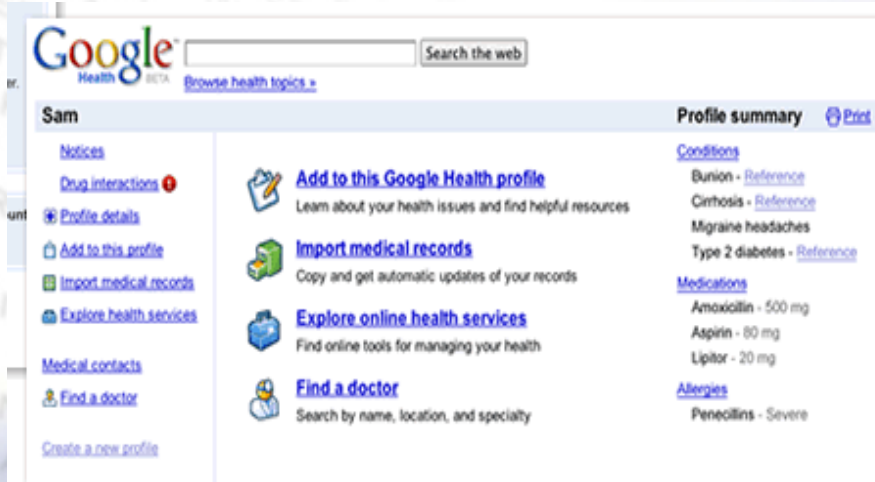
Google Health BETA

Search the web

Browse health topics »

Sam

Notices

Drug interactions

Profile details

Add to this profile

Import medical records

Explore health services

Medical contacts

Find a doctor

Create a new profile

Add to this Google Health profile

Learn about your health issues and find helpful resources

Import medical records

Copy and get automatic updates of your records

Explore online health services

Find online tools for managing your health

Find a doctor

Search by name, location, and specialty

Profile summary

Print

Conditions

Bunion - Reference

Cirrhosis - Reference

Migraine headaches

Type 2 diabetes - Reference

Medications

Amoxicillin - 500 mg

Aspirin - 80 mg

Lipitor - 20 mg

Allergies

Penecillins - Severe

er.

unt